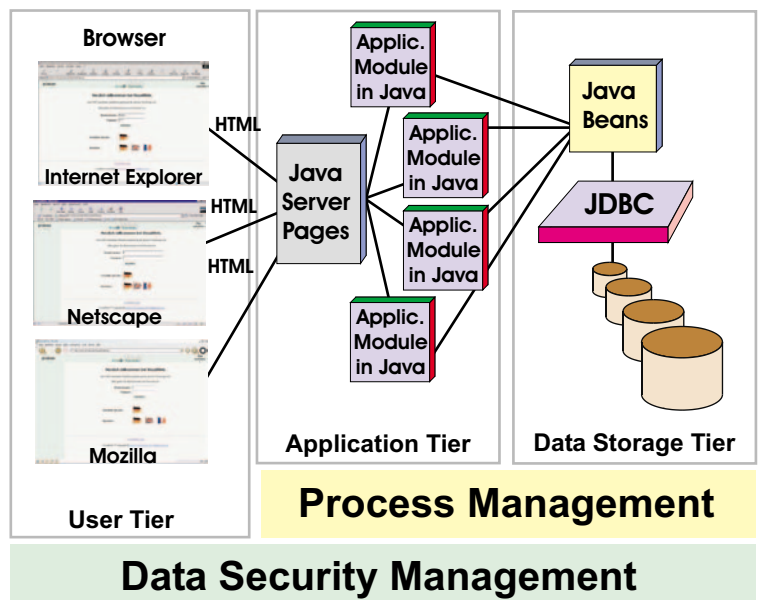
Browser

Internet Explorer

Netscape

Mozilla

User Tier

HTML

HTML

HTML

Java Server Pages

Applic. Module in Java

Applic. Module in Java

Applic. Module in Java

Applic. Module in Java

Application Tier

Java Beans

JDBC

Data Storage Tier

Process Management

Data Security Management